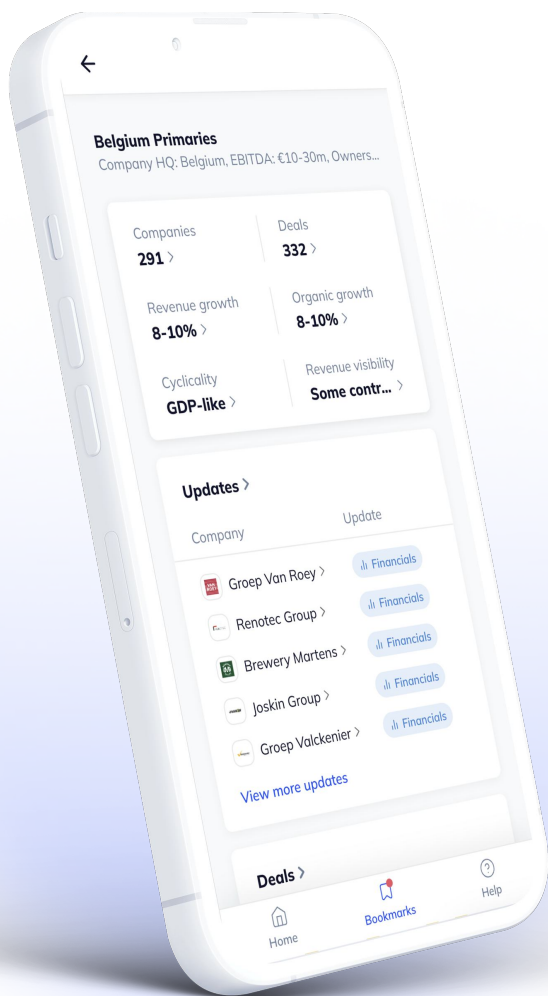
Belgium Primaries
Company HQ: Belgium, EBITDA: €10-30m, Owners...

Companies
291 >

Deals
332 >

Revenue growth
8-10% >

Organic growth
8-10% >

Cyclicality
GDP-like >

Revenue visibility
Some contr... >

Updates >

| Company | Update |
|---|---|
| Groep Van Roey > | Financials |
| Renotec Group > | Financials |
| Brewery Martens > | Financials |
| Joskin Group > | Financials |
| Groep Valckenier > | Financials |

View more updates

Deals >

Home
Bookmarks
Help